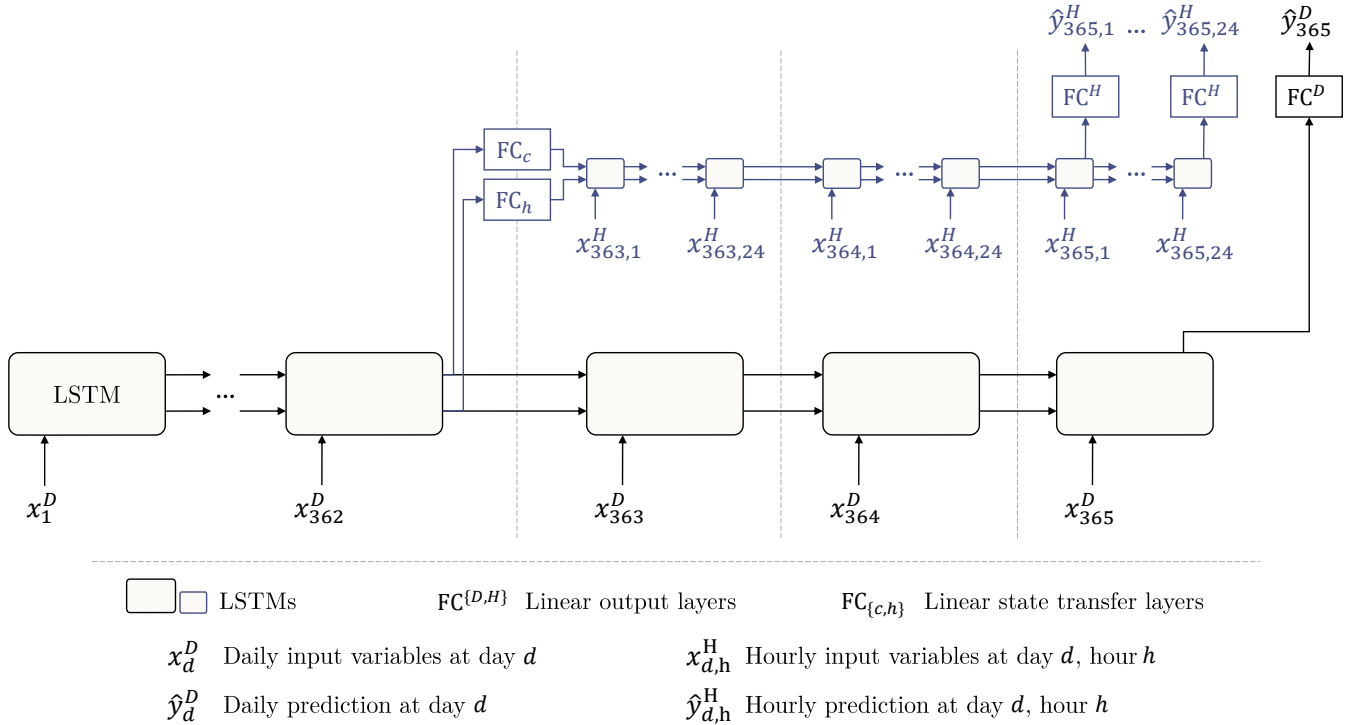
$\hat{y}^H_{365,1}$ … $\hat{y}^H_{365,24}$ $\hat{y}^D_{365}$

FC$^H$ FC$^H$ FC$^D$

FC$_c$

FC$_h$

… … …

$x^H_{363,1}$ $x^H_{363,24}$ $x^H_{364,1}$ $x^H_{364,24}$ $x^H_{365,1}$ $x^H_{365,24}$

LSTM …

$x^D_1$ $x^D_{362}$ $x^D_{363}$ $x^D_{364}$ $x^D_{365}$

LSTMs FC$^{\{D,H\}}$ Linear output layers FC$_{\{c,h\}}$ Linear state transfer layers

$x^D_d$ Daily input variables at day $d$ $x^{\mathrm{H}}_{d,\mathrm{h}}$ Hourly input variables at day $d$, hour $h$

$\hat{y}^D_d$ Daily prediction at day $d$ $\hat{y}^{\mathrm{H}}_{d,\mathrm{h}}$ Hourly prediction at day $d$, hour $h$